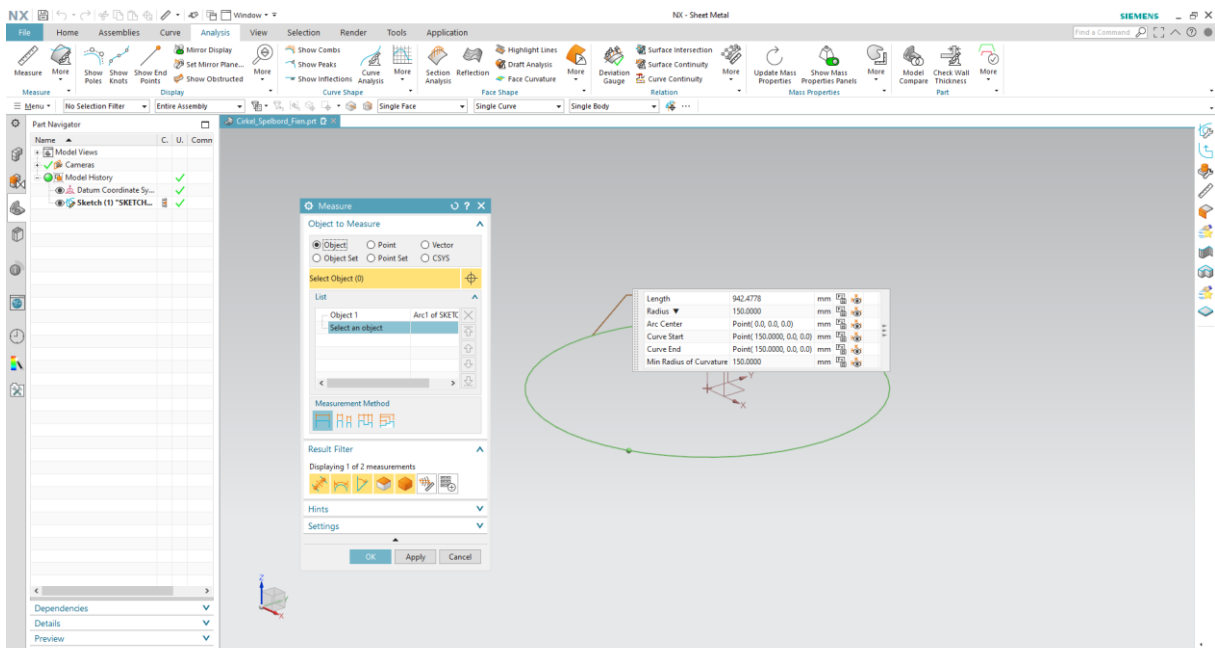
NX Window NX - Sheet Metal SIEMENS

File Home Assemblies Curve Analysis View Selection Render Tools Application

Find a Command

Measure More Measure

Show Poles Show Knots Show End Points Mirror Display Set Mirror Plane... Show Obstructed More Display

Show Combs Show Peaks Show Inflections Curve Analysis More Curve Shape

Section Analysis Reflection Highlight Lines Draft Analysis Face Curvature More Face Shape

Deviation Gauge Surface Intersection Surface Continuity Curve Continuity More Relation

Update Mass Properties Show Mass Properties Panels More Mass Properties

Model Compare Check Wall Thickness More Part

Menu No Selection Filter Entire Assembly Single Face Single Curve Single Body

Part Navigator

Name C. U. Comm

Model Views
Cameras
Model History
Datum Coordinate Sy...
Sketch (1) "SKETCH...

Dependencies
Details
Preview

Cirkel_Spelbord_Fien.prt

Measure

Object to Measure

Object Point Vector
Object Set Point Set CSYS

Select Object (0)

List

Object 1 Arc1 of SKETC
Select an object

Measurement Method

Result Filter

Displaying 1 of 2 measurements

Hints
Settings

OK Apply Cancel

| Length | 942.4778 | mm |
|---|---|---|
| Radius ▼ | 150.0000 | mm |
| Arc Center | Point( 0.0, 0.0, 0.0) | mm |
| Curve Start | Point( 150.0000, 0.0, 0.0) | mm |
| Curve End | Point( 150.0000, 0.0, 0.0) | mm |
| Min Radius of Curvature | 150.0000 | mm |

Y
X
Z
X